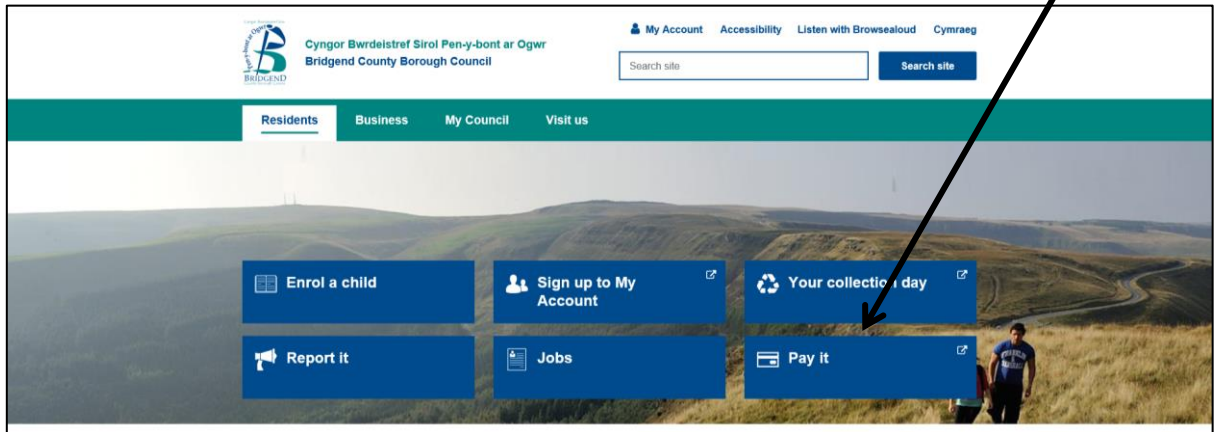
Cyngor Bwrdeistref Sirol Pen-y-bont ar Ogwr
Bridgend County Borough Council

BRIDGEND

My Account Accessibility Listen with Browsealoud Cymraeg

Search site

Search site

Residents Business My Council Visit us

Enrol a child

Sign up to My Account

Your collection day

Report it

Jobs

Pay it